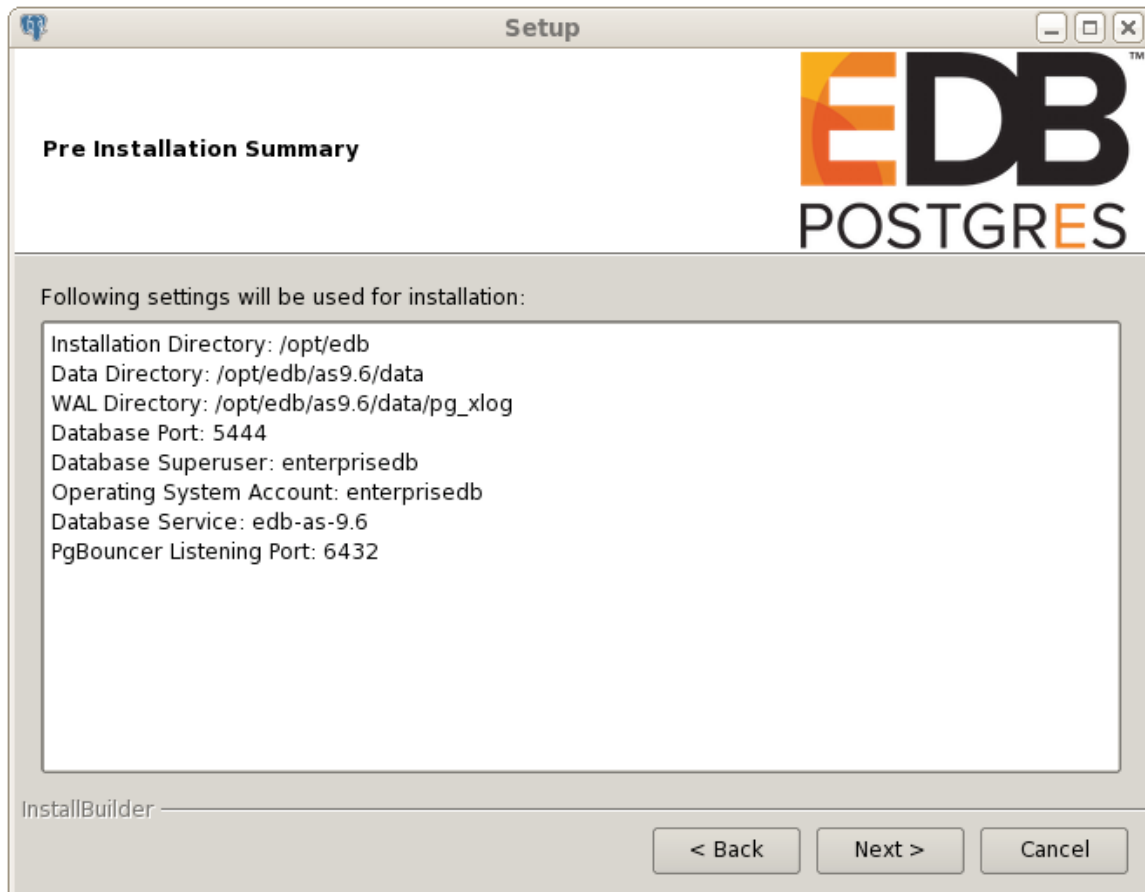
Setup

Pre Installation Summary

EDB™
POSTGRES

Following settings will be used for installation:

Installation Directory: /opt/edb
Data Directory: /opt/edb/as9.6/data
WAL Directory: /opt/edb/as9.6/data/pg_xlog
Database Port: 5444
Database Superuser: enterprisedb
Operating System Account: enterprisedb
Database Service: edb-as-9.6
PgBouncer Listening Port: 6432

InstallBuilder

< Back
Next >
Cancel